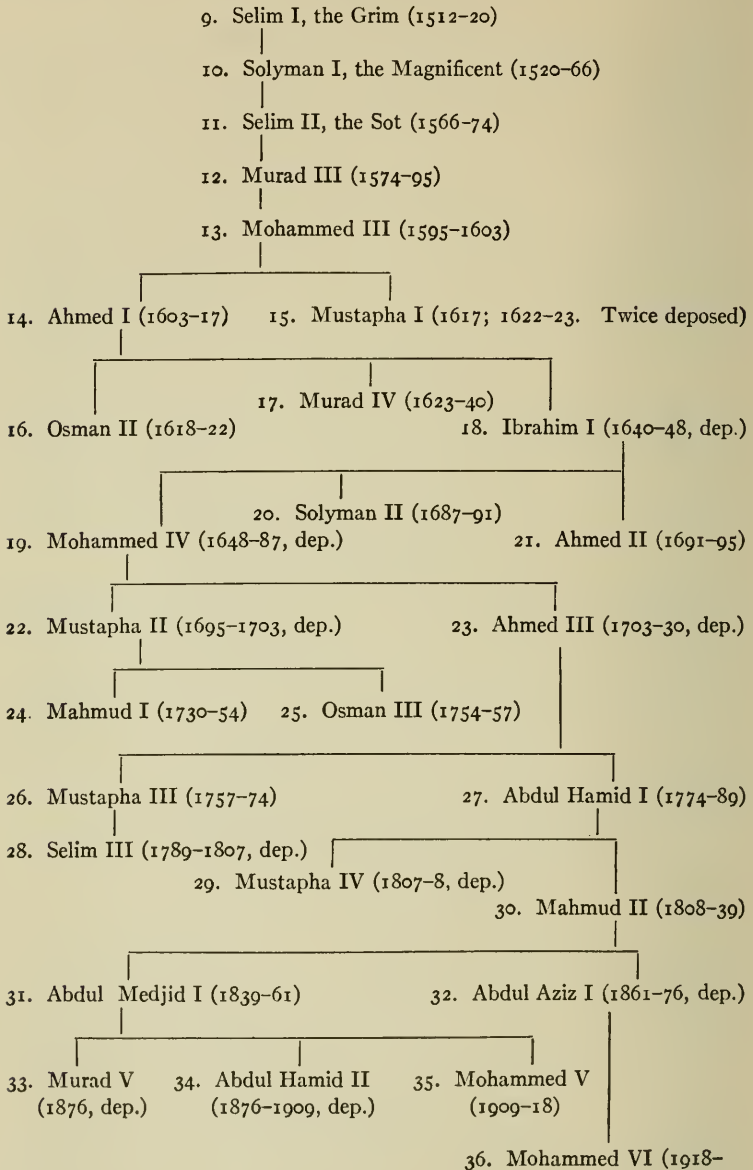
9. Selim I, the Grim (1512–20)

10. Solyman I, the Magnificent (1520–66)

11. Selim II, the Sot (1566–74)

12. Murad III (1574–95)

13. Mohammed III (1595–1603)

14. Ahmed I (1603–17)

15. Mustapha I (1617; 1622–23. Twice deposed)

16. Osman II (1618–22)

17. Murad IV (1623–40)

18. Ibrahim I (1640–48, dep.)

19. Mohammed IV (1648–87, dep.)

20. Solyman II (1687–91)

21. Ahmed II (1691–95)

22. Mustapha II (1695–1703, dep.)

23. Ahmed III (1703–30, dep.)

24. Mahmud I (1730–54)

25. Osman III (1754–57)

26. Mustapha III (1757–74)

27. Abdul Hamid I (1774–89)

28. Selim III (1789–1807, dep.)

29. Mustapha IV (1807–8, dep.)

30. Mahmud II (1808–39)

31. Abdul Medjid I (1839–61)

32. Abdul Aziz I (1861–76, dep.)

33. Murad V (1876, dep.)

34. Abdul Hamid II (1876–1909, dep.)

35. Mohammed V (1909–18)

36. Mohammed VI (1918–